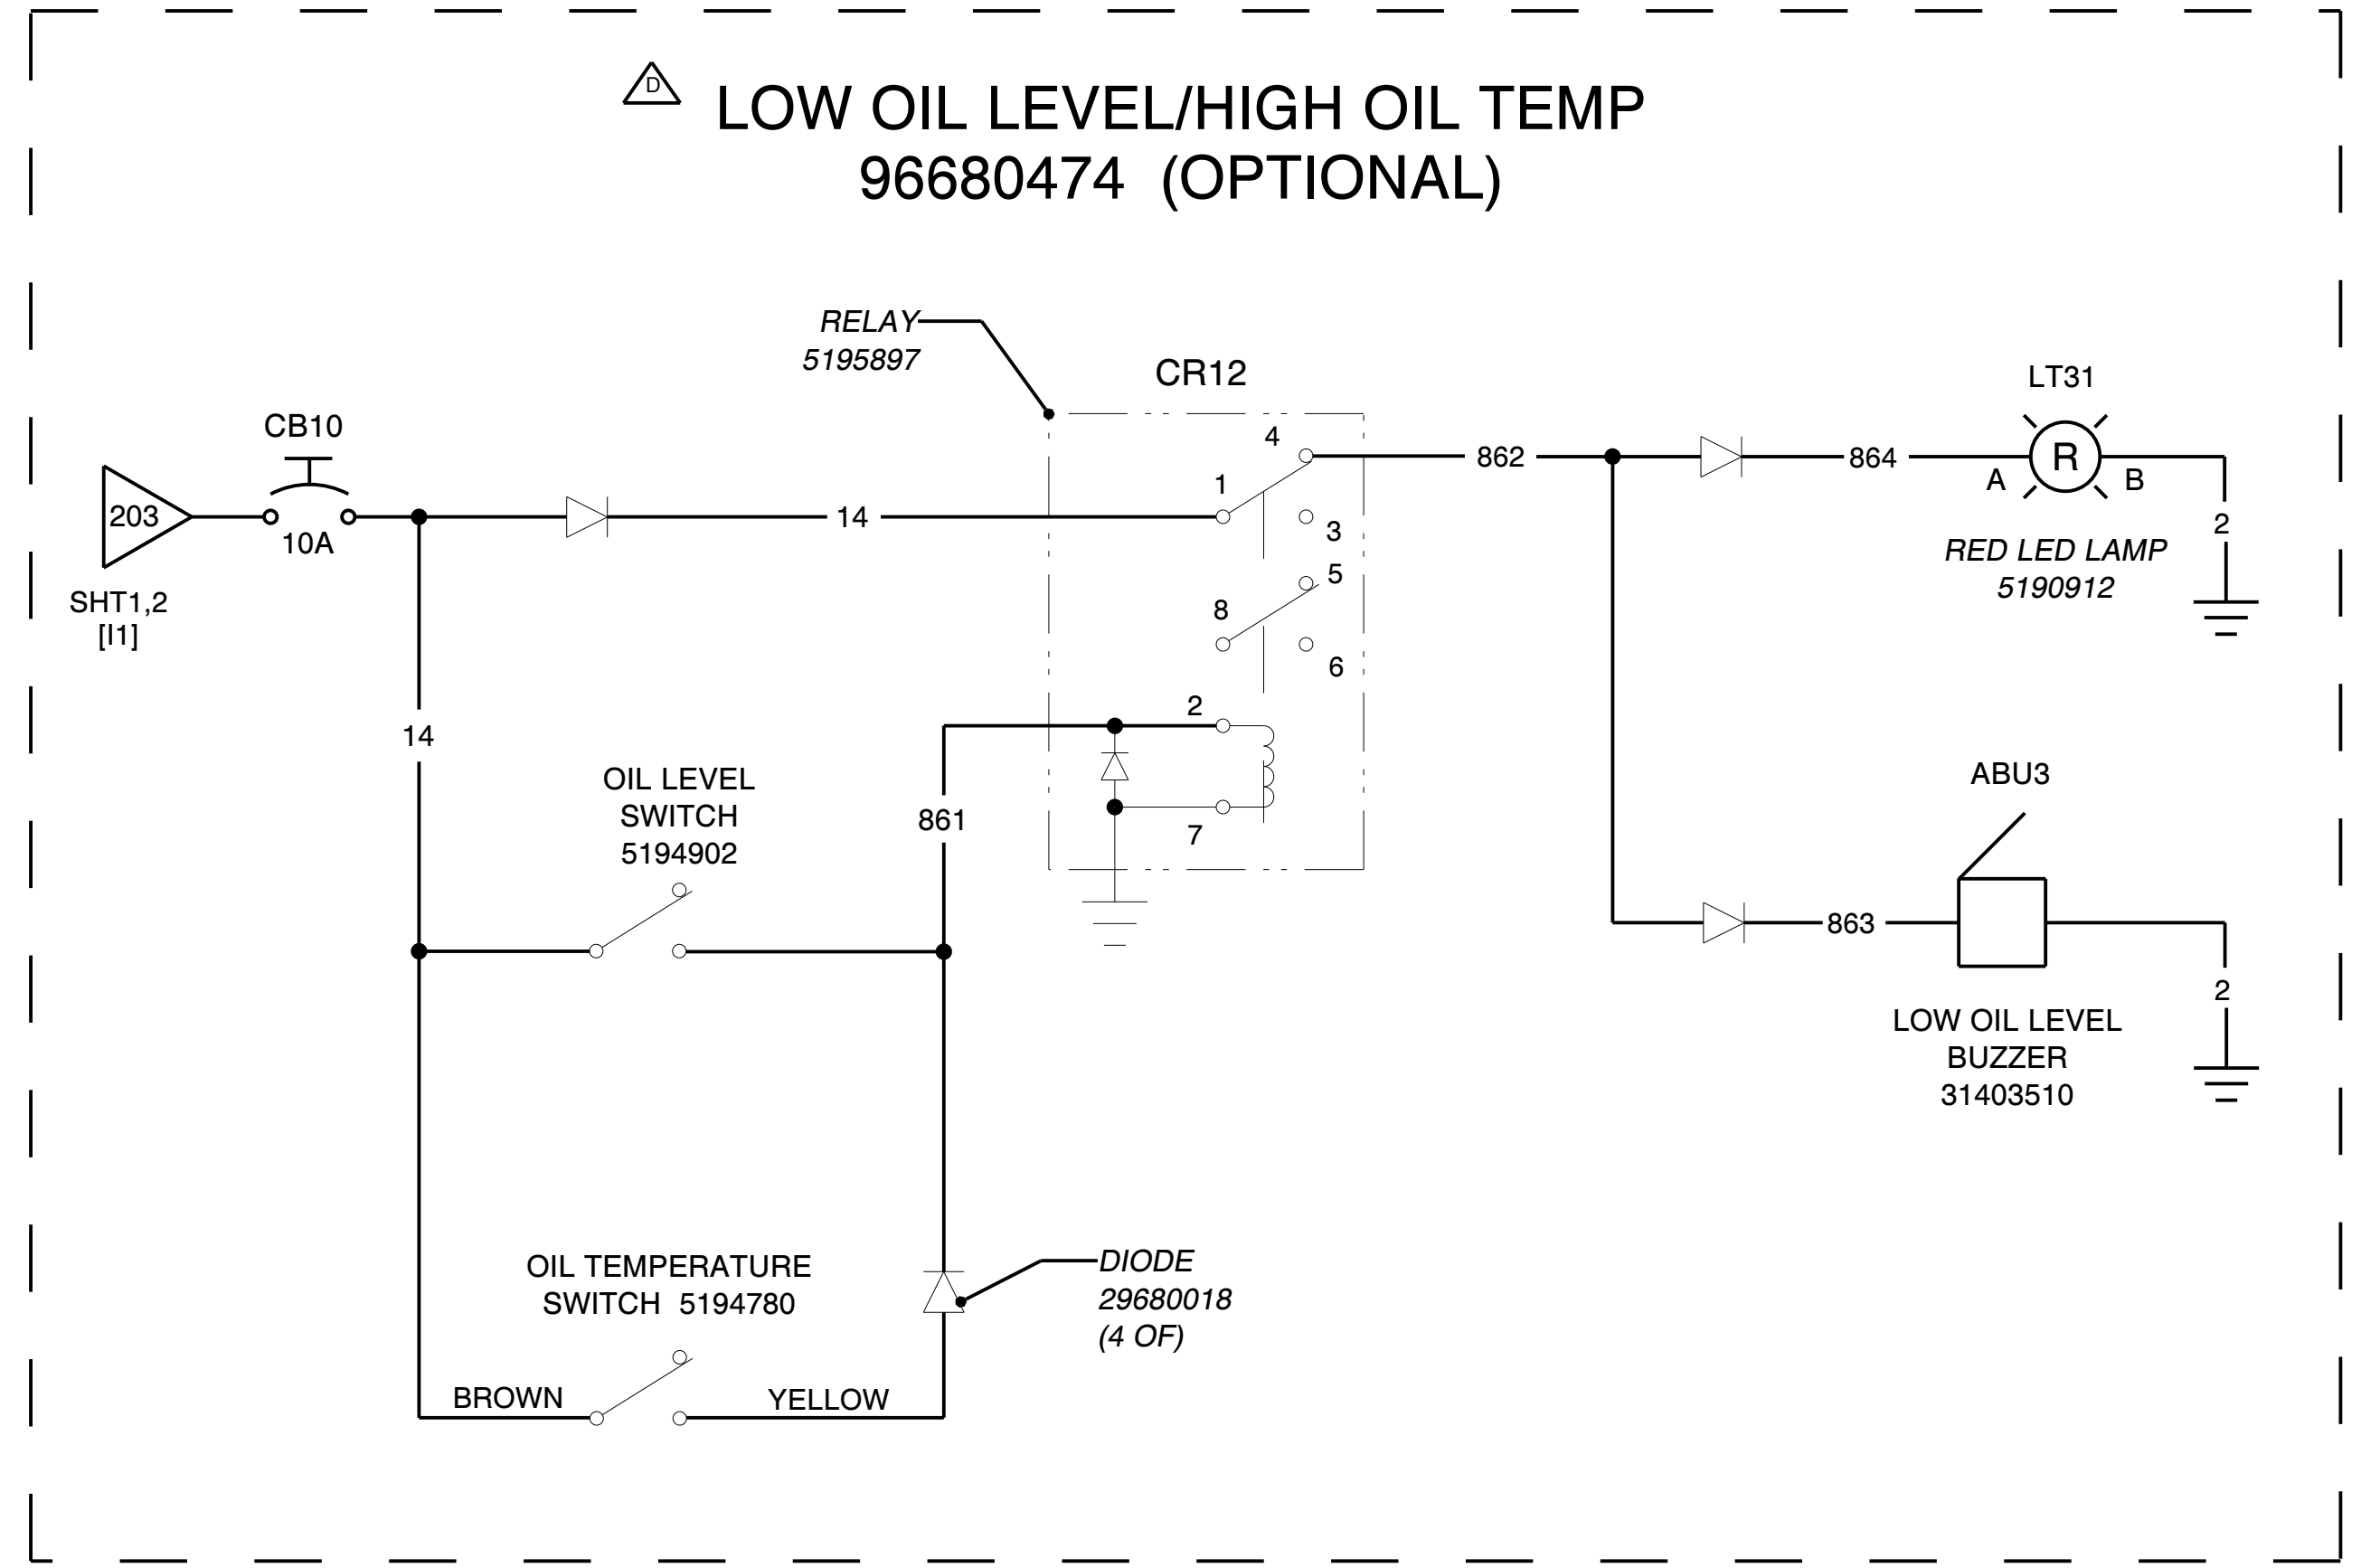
D LOW OIL LEVEL/HIGH OIL TEMP
96680474 (OPTIONAL)

RELAY
5195897

CR12

LT31

CB10

203

SHT1,2
[I1]

10A

14

4

1

3

5

8

6

2

7

862

864

A

R

B

2

RED LED LAMP
5190912

14

OIL LEVEL
SWITCH
5194902

861

ABU3

863

2

LOW OIL LEVEL
BUZZER
31403510

OIL TEMPERATURE
SWITCH 5194780

DIODE
29680018
(4 OF)

BROWN

YELLOW